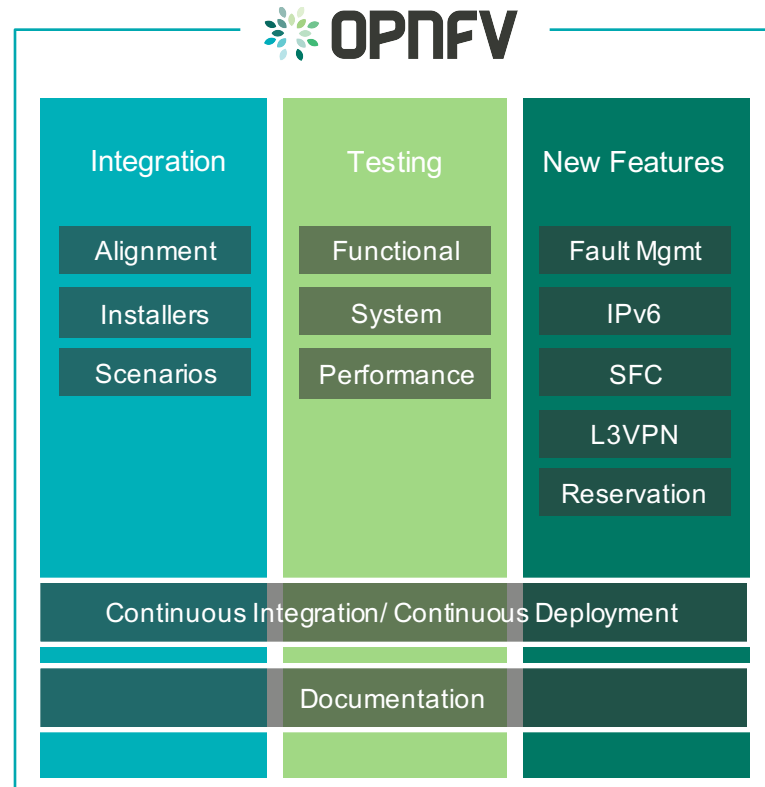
OPNFV

Integration

Alignment

Installers

Scenarios

Testing

Functional

System

Performance

New Features

Fault Mgmt

IPv6

SFC

L3VPN

Reservation

Continuous Integration/ Continuous Deployment

Documentation